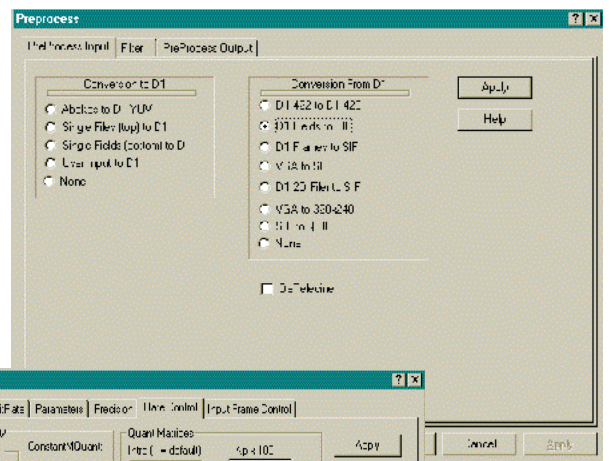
Preprocess
? X
PreProcess Input | Filter | PreProcess Output

Conversion to D1
Abekas to D1 YUV
Single Files (top) to D1
Single Fields (bottom) to D
Even input to D1
None

Conversion From D1
D1 422 to D1 420
D1 Fields to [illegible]
D1 Frames to SIF
VGA to SIF
D1 2D Filter to SIF
VGA to 350x240
SIF to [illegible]
None

Apply
Help

De-Telecine

? X
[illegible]Rate | Parameters | Precision | Rate Control | Input Frame Control
ConstantMQuant
Quant Matrices
Intra ( = default)
Apply
Cancel
Apply